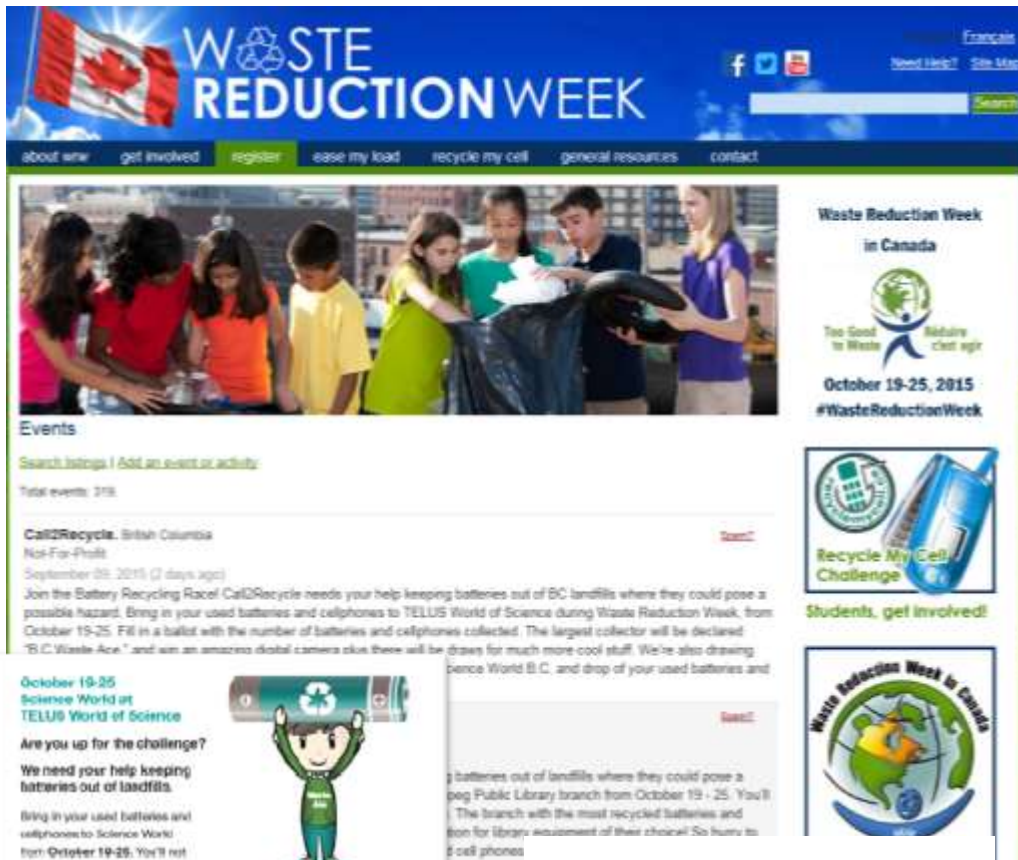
WASTE REDUCTION WEEK

Français
Need Help? Site Map
Search

about wrw | get involved | register | ease my load | recycle my cell | general resources | contact

Events

Search listings | Add an event or activity

Total events: 319

Call2Recycle, British Columbia
Not-For-Profit
September 09, 2015 (2 days ago)

Spam?

Join the Battery Recycling Race! Call2Recycle needs your help keeping batteries out of BC landfills where they could pose a possible hazard. Bring in your used batteries and cellphones to TELUS World of Science during Waste Reduction Week, from October 19-25. Fill in a ballot with the number of batteries and cellphones collected. The largest collector will be declared "B.C Waste Ace," and win an amazing digital camera plus there will be draws for much more cool stuff. We're also drawing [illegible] Science World B.C. and drop of your used batteries and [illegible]

Spam?

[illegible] batteries out of landfills where they could pose a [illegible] peg Public Library branch from October 19 - 25. You'll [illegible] The branch with the most recycled batteries and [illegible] tion for library equipment of their choice! So hurry to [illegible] cell phones

October 19-25
Science World at
TELUS World of Science

Are you up for the challenge?

We need your help keeping batteries out of landfills.

Bring in your used batteries and cellphones to Science World from October 19-25. You'll not

Waste Reduction Week in Canada

Too Good to Waste
Réduire c'est agir

October 19-25, 2015
#WasteReductionWeek

Recycle My Cell Challenge

Students, get involved!

Waste Reduction Week in Canada